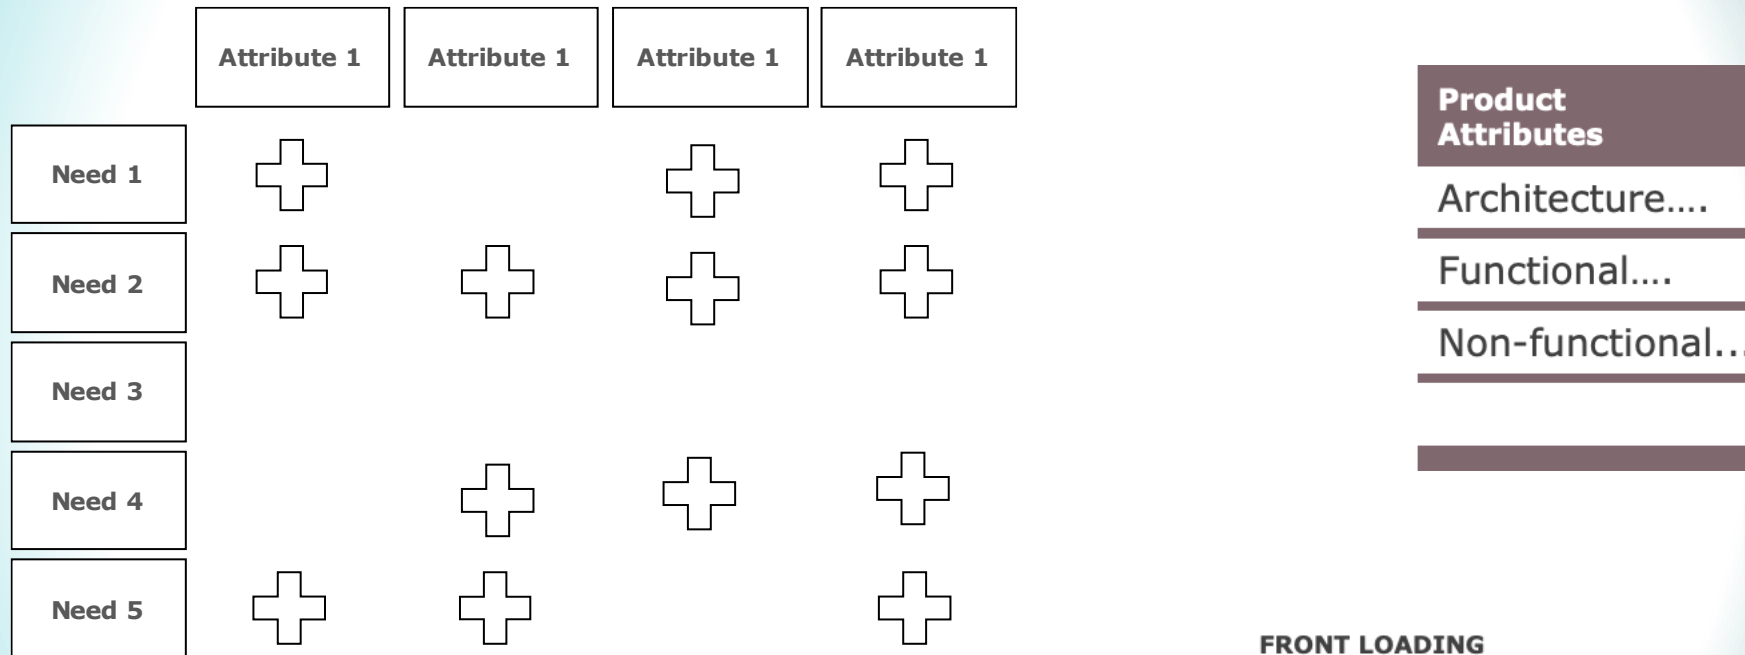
| | Attribute 1 | Attribute 1 | Attribute 1 | Attribute 1 |
|---|---|---|---|---|
| Need 1 | + | | + | + |
| Need 2 | + | + | + | + |
| Need 3 | | | | |
| Need 4 | | + | + | + |
| Need 5 | + | + | | + |

Product Attributes

Architecture….

Functional….

Non-functional..

FRONT LOADING